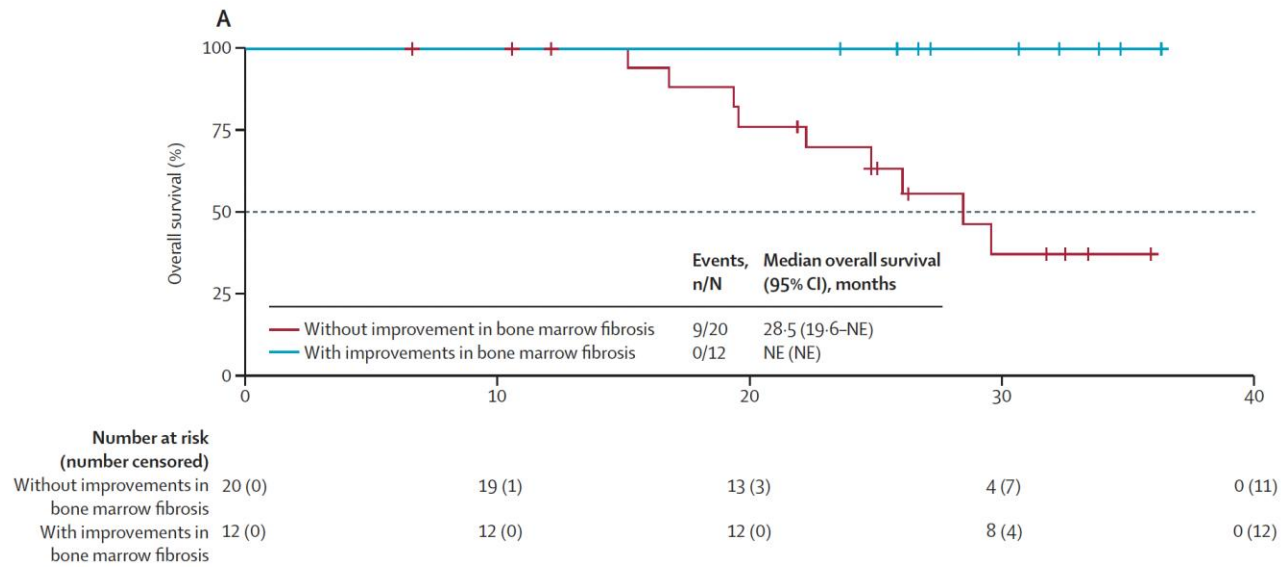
A

100
75
50
25
0
Overall survival (%)

0
10
20
30
40

| | Events, n/N | Median overall survival (95% CI), months |
|---|---|---|
| Without improvement in bone marrow fibrosis | 9/20 | 28·5 (19·6–NE) |
| With improvements in bone marrow fibrosis | 0/12 | NE (NE) |

| Number at risk (number censored) | | | | | |
|---|---|---|---|---|---|
| Without improvements in bone marrow fibrosis | 20 (0) | 19 (1) | 13 (3) | 4 (7) | 0 (11) |
| With improvements in bone marrow fibrosis | 12 (0) | 12 (0) | 12 (0) | 8 (4) | 0 (12) |